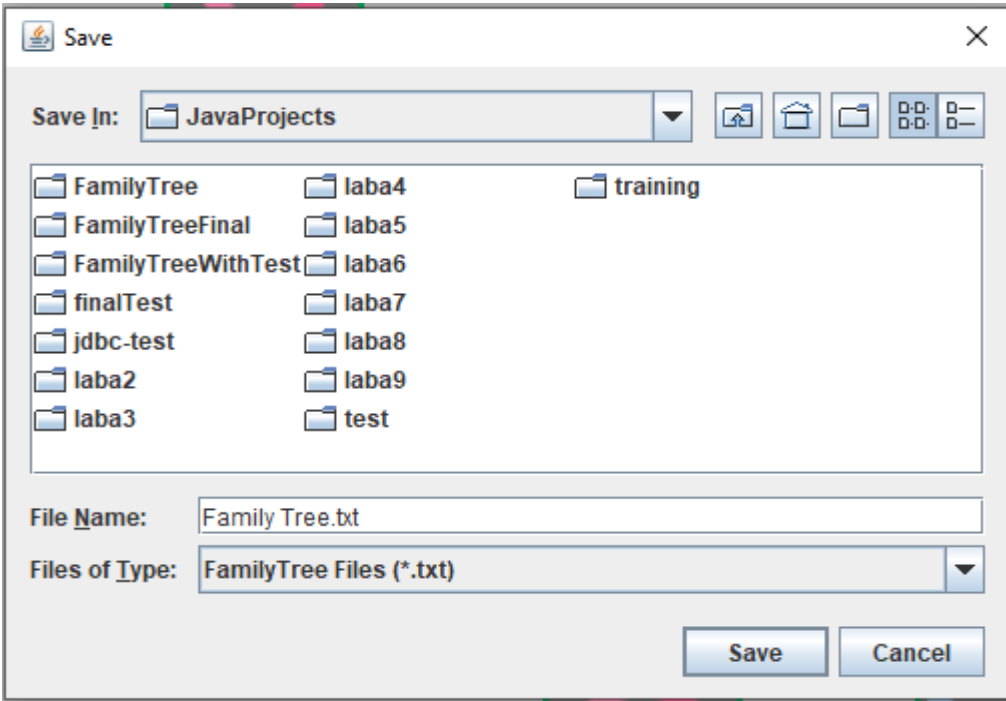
Save

Save In: JavaProjects

FamilyTree
FamilyTreeFinal
FamilyTreeWithTest
finalTest
jdbc-test
laba2
laba3
laba4
laba5
laba6
laba7
laba8
laba9
test
training

File Name: Family Tree.txt
Files of Type: FamilyTree Files (*.txt)

Save
Cancel